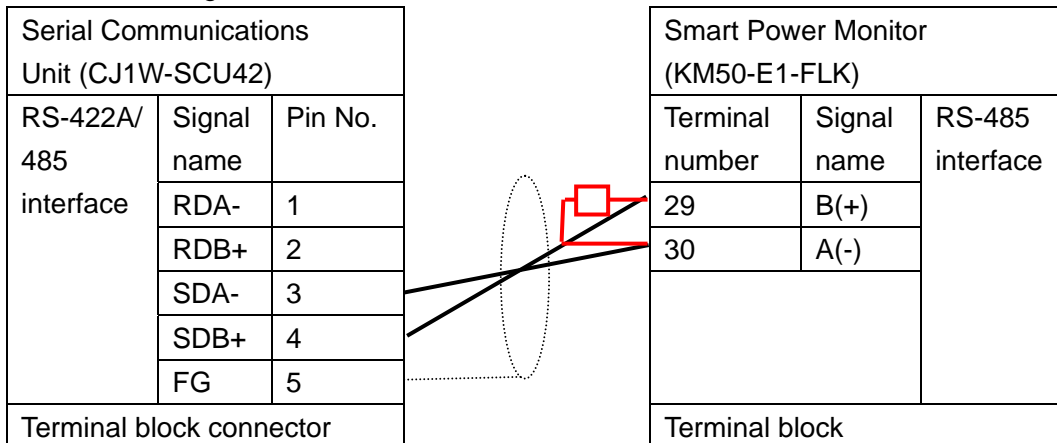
| Serial Communications Unit (CJ1W-SCU42) | | |
|---|---|---|
| RS-422A/485 interface | Signal name | Pin No. |
| | RDA- | 1 |
| | RDB+ | 2 |
| | SDA- | 3 |
| | SDB+ | 4 |
| | FG | 5 |
| Terminal block connector | | |

| Smart Power Monitor (KM50-E1-FLK) | | |
|---|---|---|
| Terminal number | Signal name | RS-485 interface |
| 29 | B(+) | |
| 30 | A(-) | |
| Terminal block | | |